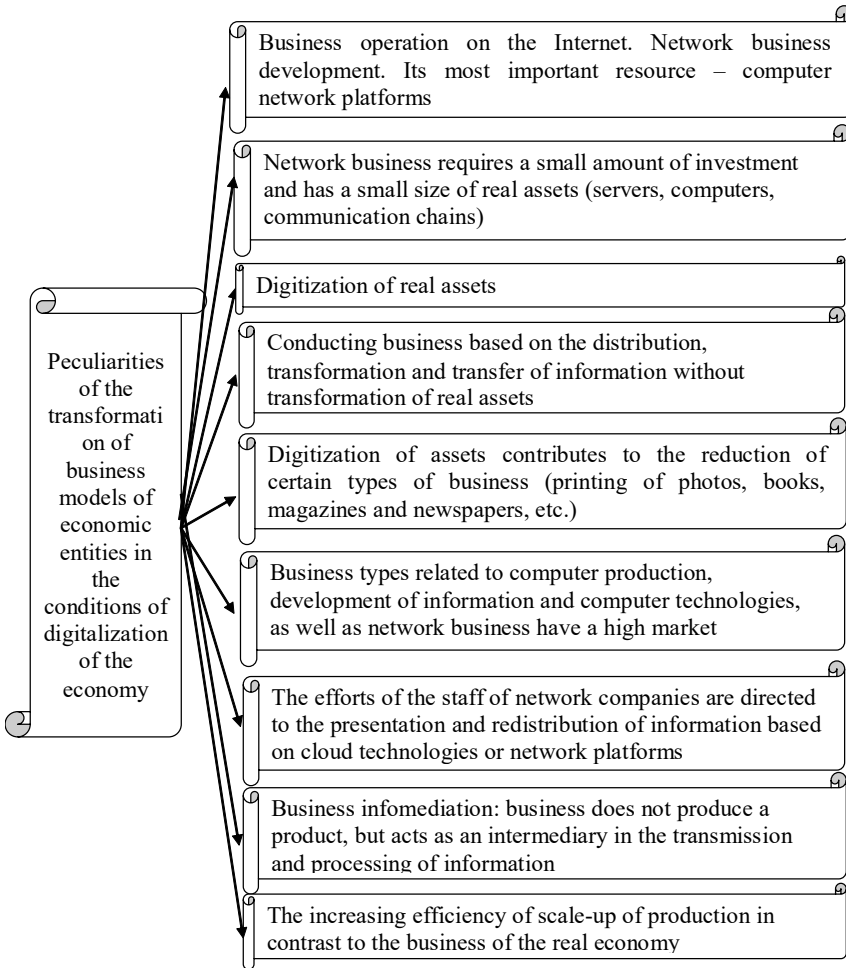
Peculiarities of the transformati on of business models of economic entities in the conditions of digitalization of the economy

Business operation on the Internet. Network business development. Its most important resource – computer network platforms

Network business requires a small amount of investment and has a small size of real assets (servers, computers, communication chains)

Digitization of real assets

Conducting business based on the distribution, transformation and transfer of information without transformation of real assets

Digitization of assets contributes to the reduction of certain types of business (printing of photos, books, magazines and newspapers, etc.)

Business types related to computer production, development of information and computer technologies, as well as network business have a high market

The efforts of the staff of network companies are directed to the presentation and redistribution of information based on cloud technologies or network platforms

Business infomediation: business does not produce a product, but acts as an intermediary in the transmission and processing of information

The increasing efficiency of scale-up of production in contrast to the business of the real economy